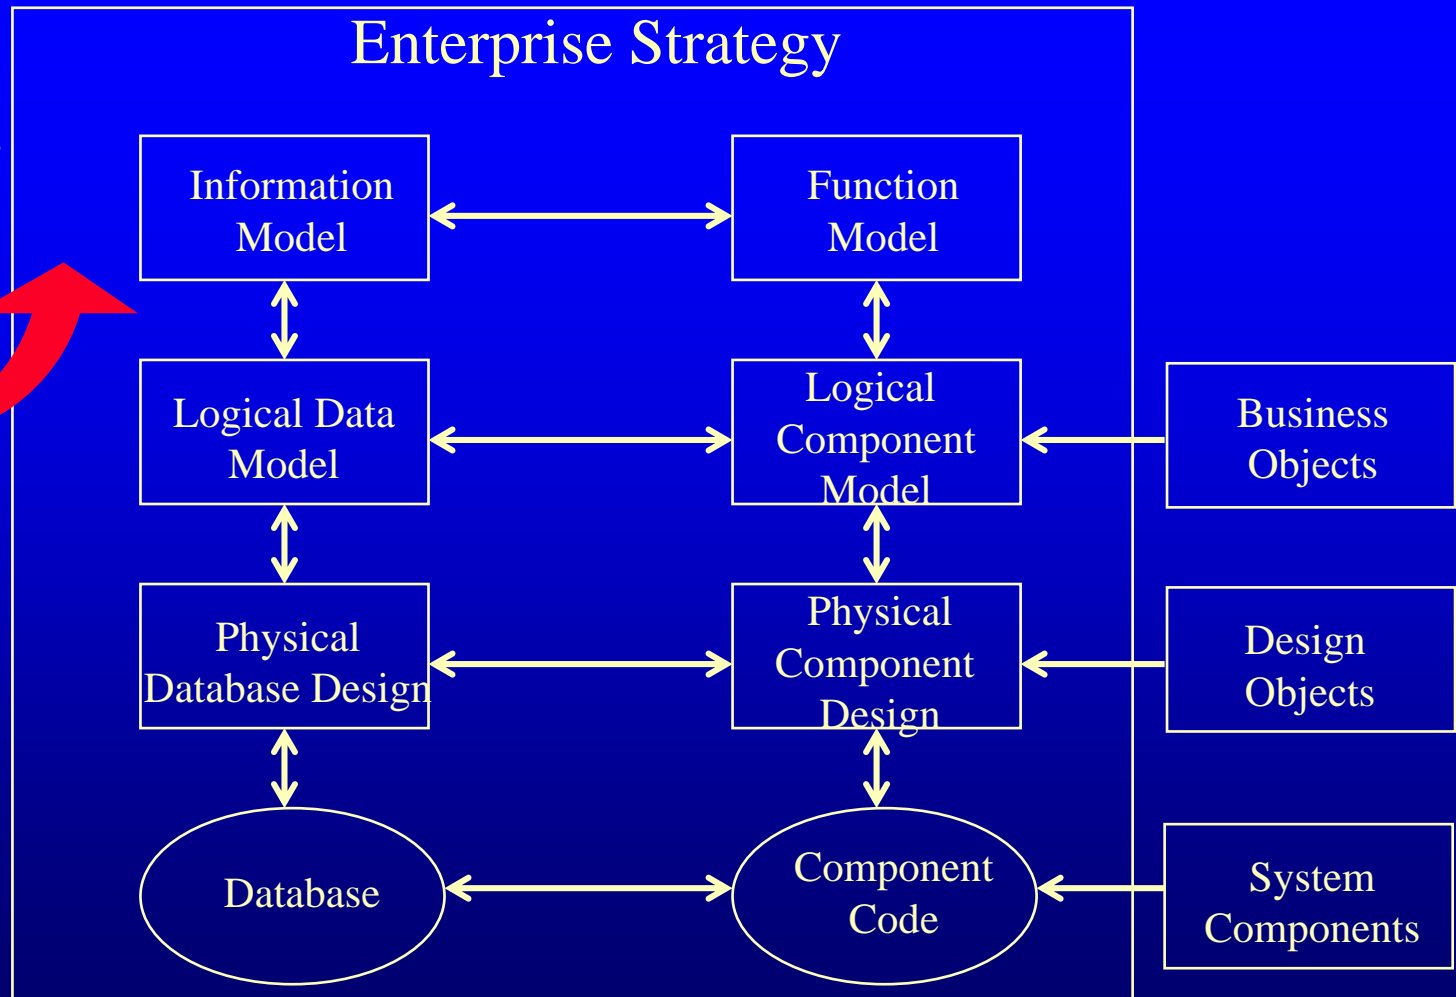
Enterprise Strategy

Information Model

Function Model

Logical Data Model

Logical Component Model

Business Objects

Physical Database Design

Physical Component Design

Design Objects

Database

Component Code

System Components